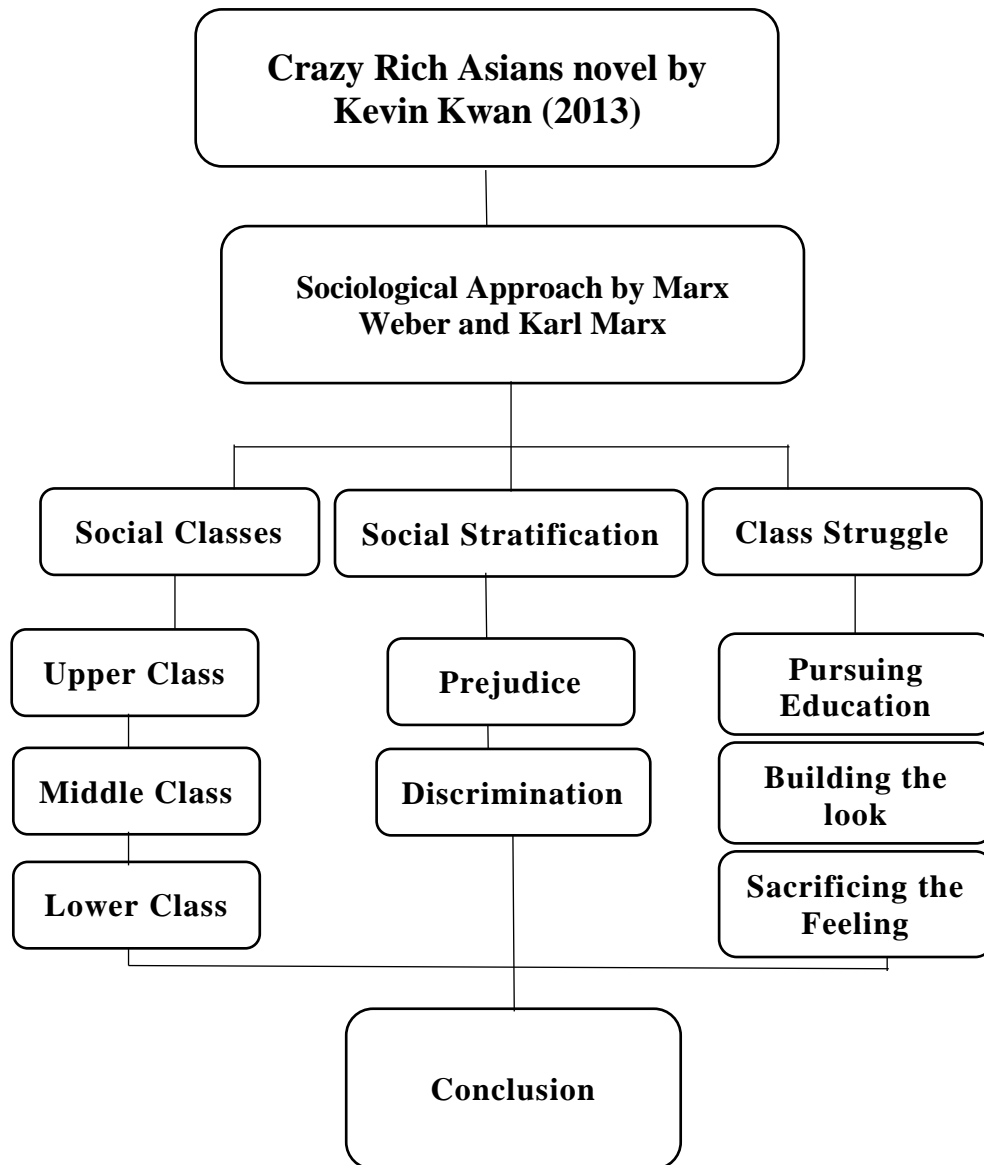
Crazy Rich Asians novel by Kevin Kwan (2013)

Sociological Approach by Marx Weber and Karl Marx

Social Classes

Social Stratification

Class Struggle

Upper Class

Middle Class

Lower Class

Prejudice

Discrimination

Pursuing Education

Building the look

Sacrificing the Feeling

Conclusion